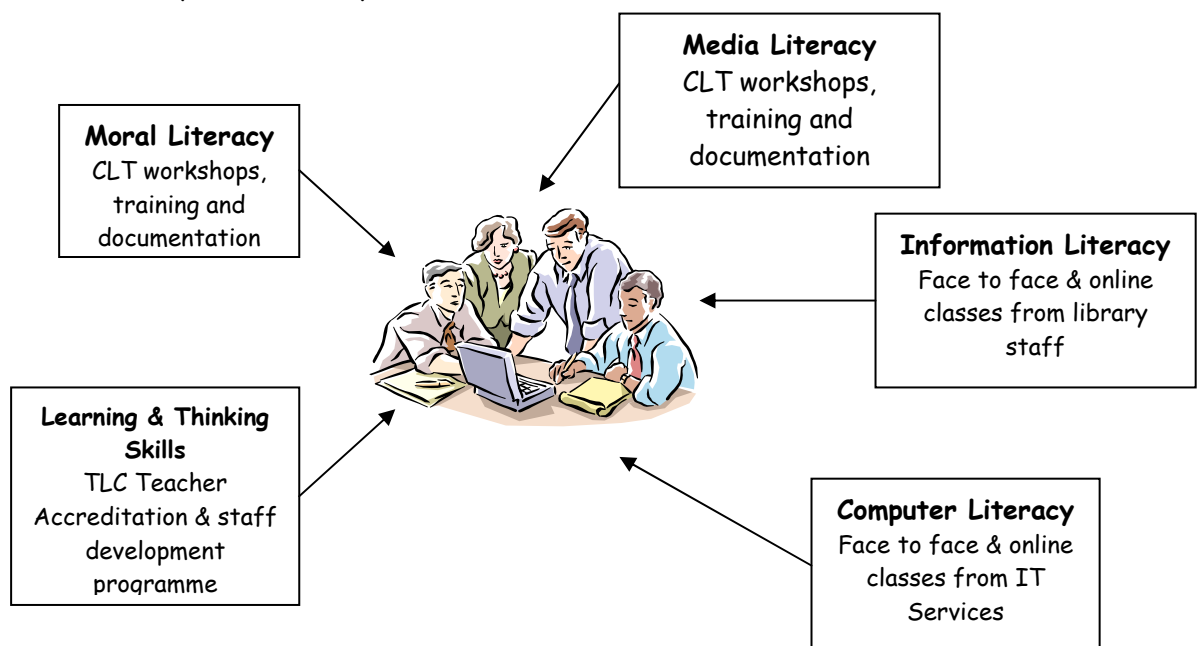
Media Literacy
CLT workshops, training and documentation

Moral Literacy
CLT workshops, training and documentation

Information Literacy
Face to face & online classes from library staff

Learning & Thinking Skills
TLC Teacher Accreditation & staff development programme

Computer Literacy
Face to face & online classes from IT Services